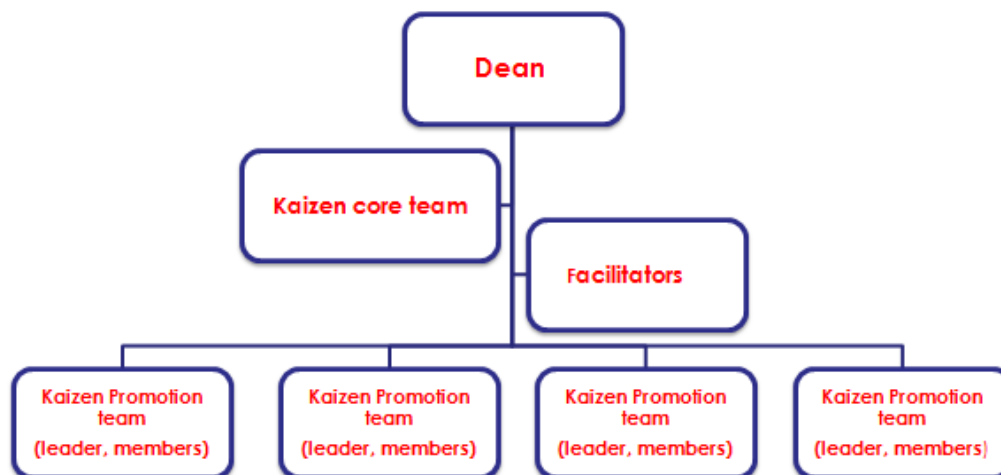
Dean

Kaizen core team

Facilitators

Kaizen Promotion team
(leader, members)

Kaizen Promotion team
(leader, members)

Kaizen Promotion team
(leader, members)

Kaizen Promotion team
(leader, members)